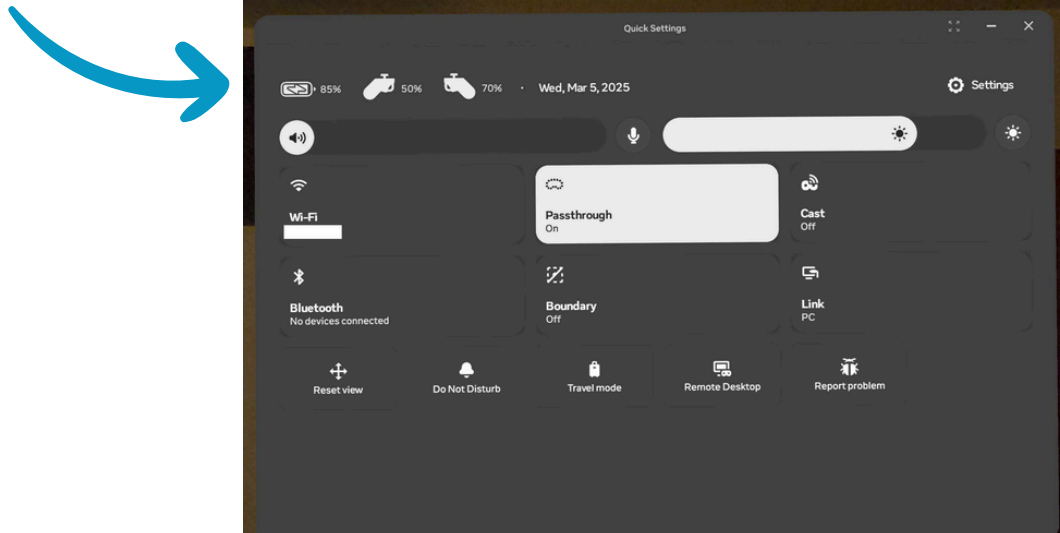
Quick Settings

85% 50% 70% · Wed, Mar 5, 2025

Settings

Wi-Fi

Passthrough
On

Cast
Off

Bluetooth
No devices connected

Boundary
Off

Link
PC

Reset view

Do Not Disturb

Travel mode

Remote Desktop

Report problem